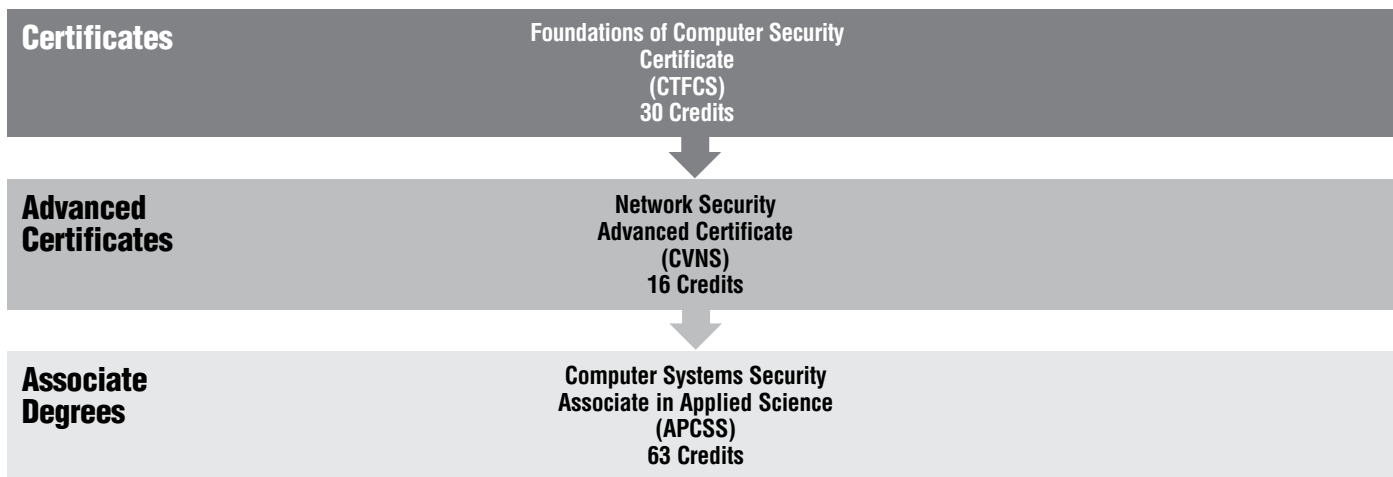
Certificates

Foundations of Computer Security Certificate
(CTFCS)
30 Credits

Advanced Certificates

Network Security Advanced Certificate
(CVNS)
16 Credits

Associate Degrees

Computer Systems Security Associate in Applied Science
(APCSS)
63 Credits